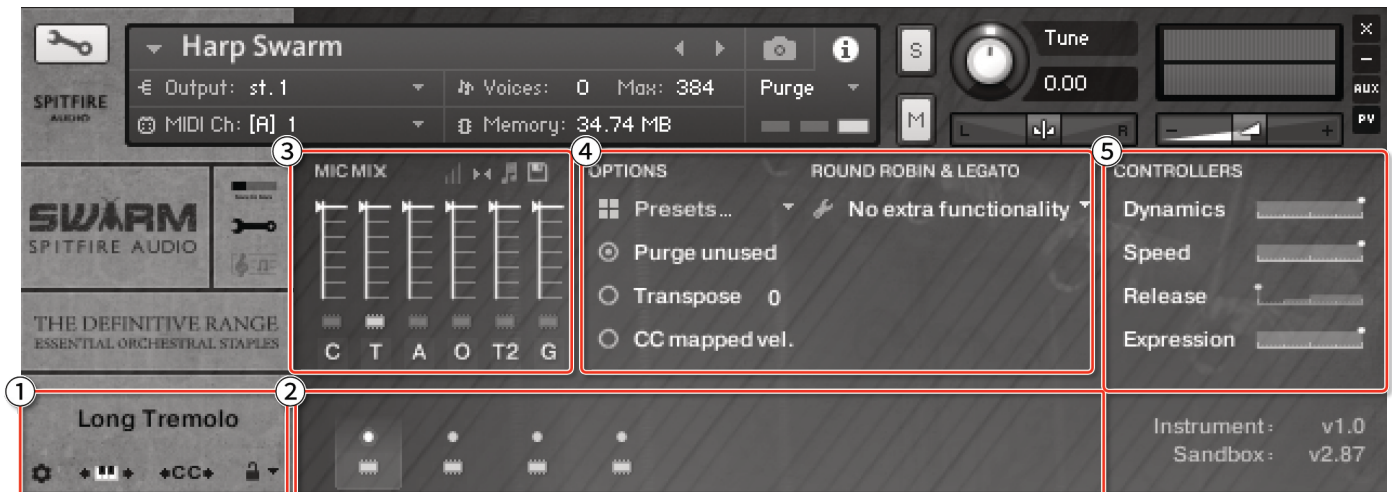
Harp Swarm

Output: st.1

Voices: 0 Max: 384

Purge

MIDI Ch: [A] 1

Memory: 34.74 MB

S

M

Tune

0.00

L

R

AUX

PV

SPITFIRE AUDIO

SWARM
SPITFIRE AUDIO

THE DEFINITIVE RANGE
ESSENTIAL ORCHESTRAL STAPLES

3

MIC MIX

C T A O T2 G

4

OPTIONS

ROUND ROBIN & LEGATO

Presets...

No extra functionality

Purge unused

Transpose 0

CC mapped vel.

5

CONTROLLERS

Dynamics

Speed

Release

Expression

1

2

Long Tremolo

CC

Instrument: v1.0
Sandbox: v2.87